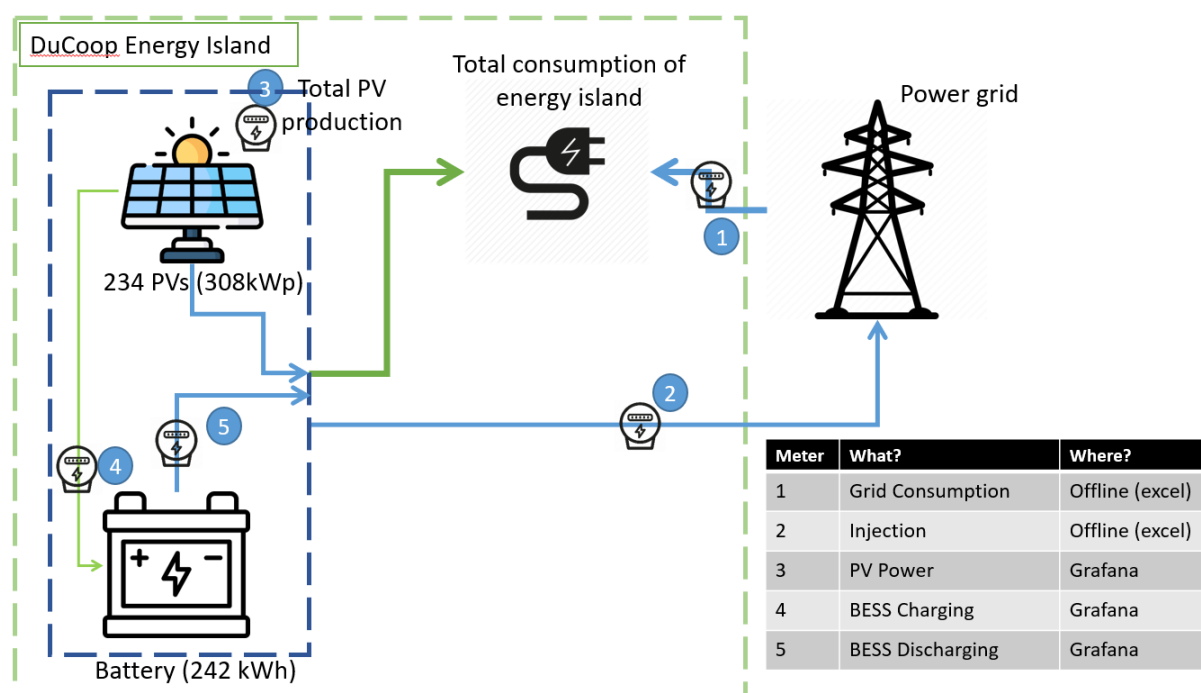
DuCoop Energy Island

3 Total PV production

Total consumption of energy island

Power grid

234 PVs (308kWp)

1

2

5

4

Battery (242 kWh)

| Meter | What? | Where? |
|---|---|---|
| 1 | Grid Consumption | Offline (excel) |
| 2 | Injection | Offline (excel) |
| 3 | PV Power | Grafana |
| 4 | BESS Charging | Grafana |
| 5 | BESS Discharging | Grafana |